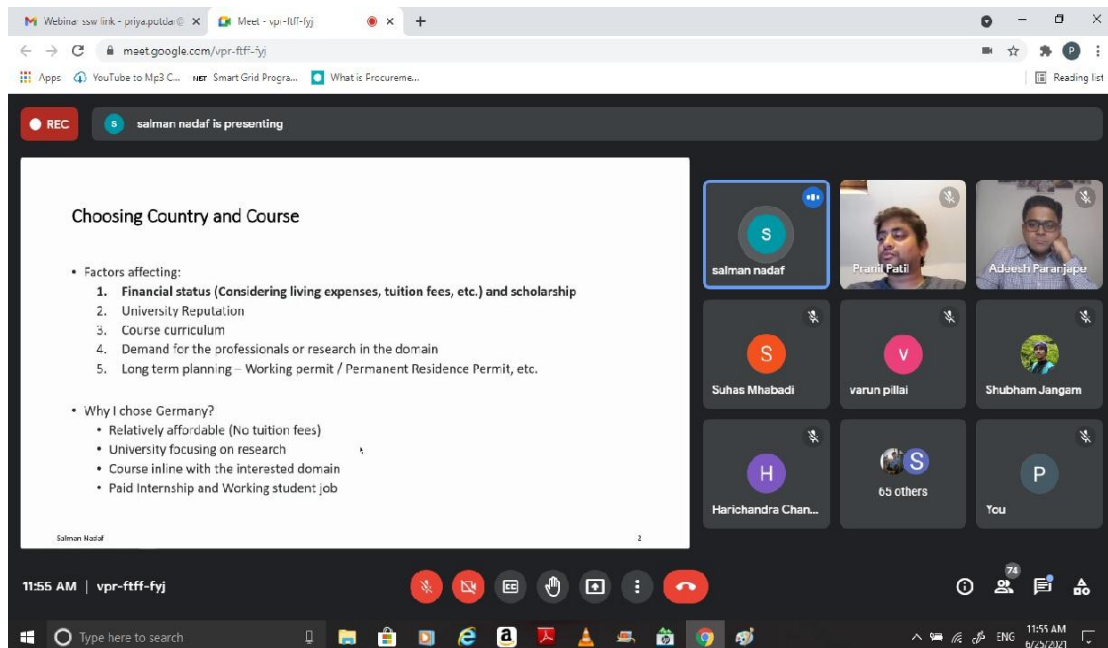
Webinar ssw link - priya.potdar@ ×
Meet - vpr-ftff-fyj ×
+

meet.google.com/vpr-ftff-fyj

Apps   YouTube to Mp3 C...   Smart Grid Progra...   What is Procureme...   Reading list

REC
S salman nadaf is presenting

Choosing Country and Course

• Factors affecting:
1. Financial status (Considering living expenses, tuition fees, etc.) and scholarship
2. University Reputation
3. Course curriculum
4. Demand for the professionals or research in the domain
5. Long term planning – Working permit / Permanent Residence Permit, etc.

• Why I chose Germany?
• Relatively affordable (No tuition fees)
• University focusing on research
• Course inline with the interested domain
• Paid Internship and Working student job

Salman Nadaf
2

S
salman nadaf
Pranil Patil
Adeesh Paranjape
S
Suhas Mhabadi
V
varun pillai
Shubham Jangam
H
Harichandra Chan...
S
65 others
P
You

11:55 AM | vpr-ftff-fyj

74

Type here to search
ENG
11:55 AM
6/25/2021